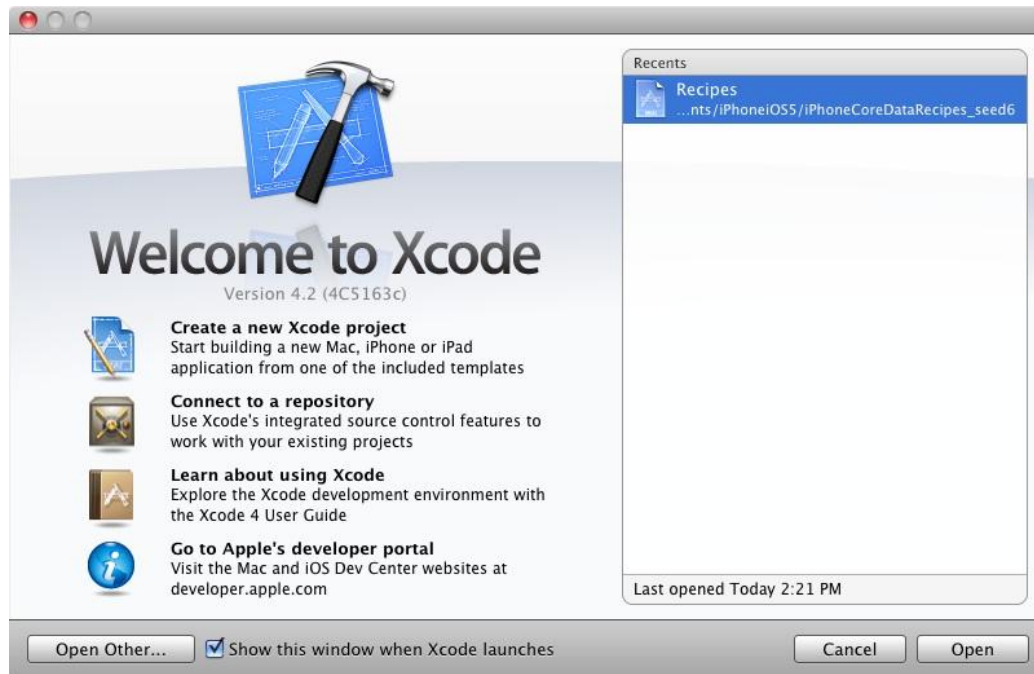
Welcome to Xcode
Version 4.2 (4C5163c)

Create a new Xcode project
Start building a new Mac, iPhone or iPad application from one of the included templates

Connect to a repository
Use Xcode's integrated source control features to work with your existing projects

Learn about using Xcode
Explore the Xcode development environment with the Xcode 4 User Guide

Go to Apple's developer portal
Visit the Mac and iOS Dev Center websites at developer.apple.com

Recents
Recipes
...nts/iPhoneiOS5/iPhoneCoreDataRecipes_seed6

Last opened Today 2:21 PM

Open Other...
Show this window when Xcode launches
Cancel
Open